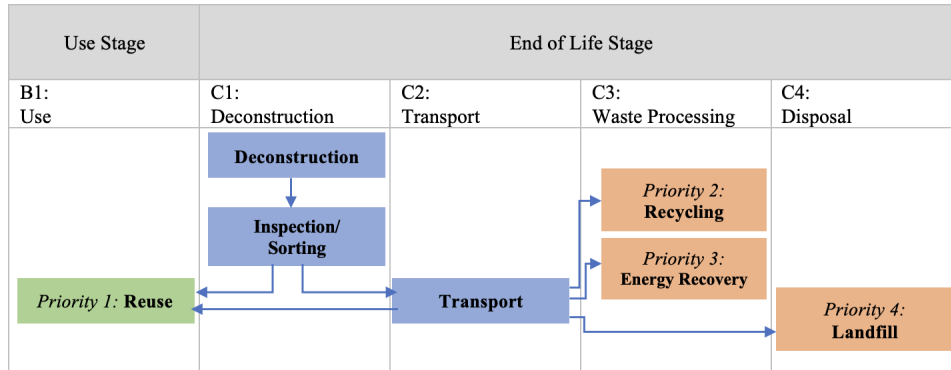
| Use Stage | End of Life Stage | | | |
|---|---|---|---|---|
| B1: Use | C1: Deconstruction | C2: Transport | C3: Waste Processing | C4: Disposal |

Deconstruction

Inspection/ Sorting

*Priority 1:* **Reuse**

**Transport**

*Priority 2:* **Recycling**

*Priority 3:* **Energy Recovery**

*Priority 4:* **Landfill**